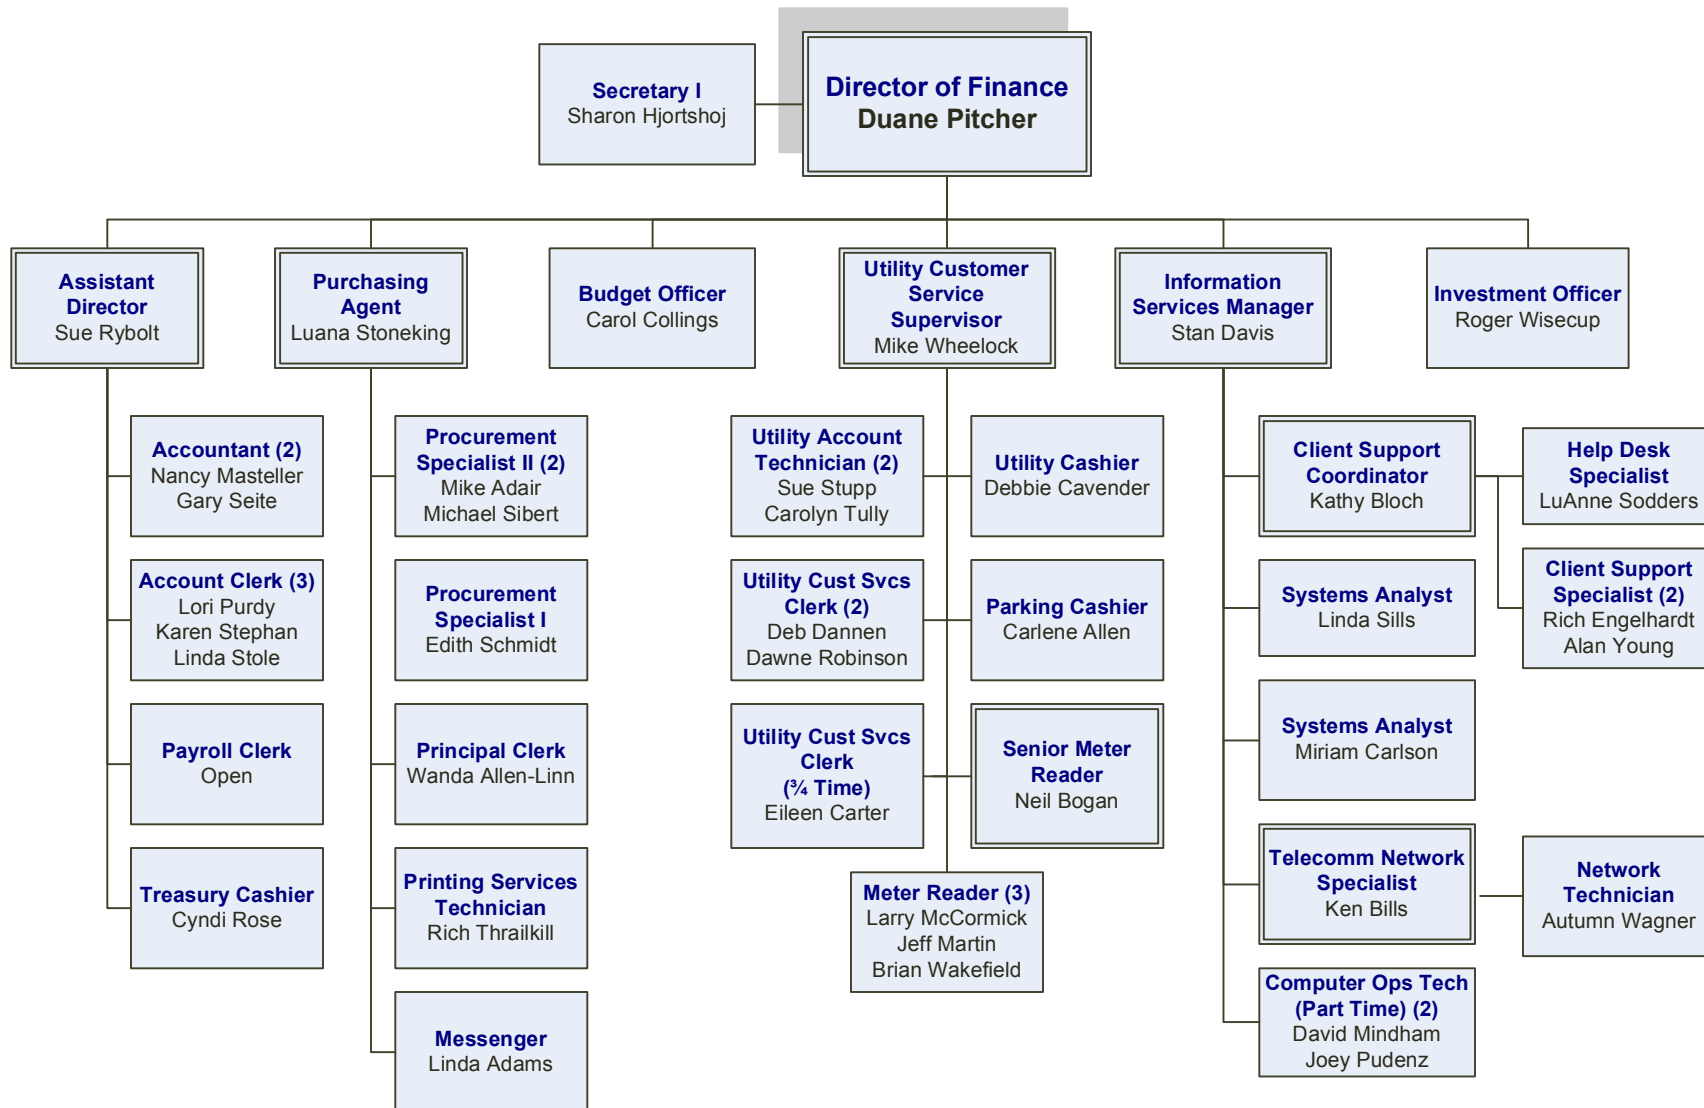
Secretary I
Sharon Hjortshoj

Director of Finance
Duane Pitcher

Assistant Director
Sue Rybolt

Purchasing Agent
Luana Stoneking

Budget Officer
Carol Collings

Utility Customer Service Supervisor
Mike Wheelock

Information Services Manager
Stan Davis

Investment Officer
Roger Wisecup

Accountant (2)
Nancy Masteller
Gary Seite

Account Clerk (3)
Lori Purdy
Karen Stephan
Linda Stole

Payroll Clerk
Open

Treasury Cashier
Cyndi Rose

Procurement Specialist II (2)
Mike Adair
Michael Sibert

Procurement Specialist I
Edith Schmidt

Principal Clerk
Wanda Allen-Linn

Printing Services Technician
Rich Thrailkill

Messenger
Linda Adams

Utility Account Technician (2)
Sue Stupp
Carolyn Tully

Utility Cashier
Debbie Cavender

Utility Cust Svcs Clerk (2)
Deb Dannen
Dawne Robinson

Parking Cashier
Carlene Allen

Utility Cust Svcs Clerk
(¾ Time)
Eileen Carter

Senior Meter Reader
Neil Bogan

Meter Reader (3)
Larry McCormick
Jeff Martin
Brian Wakefield

Client Support Coordinator
Kathy Bloch

Help Desk Specialist
LuAnne Sodders

Client Support Specialist (2)
Rich Engelhardt
Alan Young

Systems Analyst
Linda Sills

Systems Analyst
Miriam Carlson

Telecomm Network Specialist
Ken Bills

Network Technician
Autumn Wagner

Computer Ops Tech (Part Time) (2)
David Mindham
Joey Pudenz